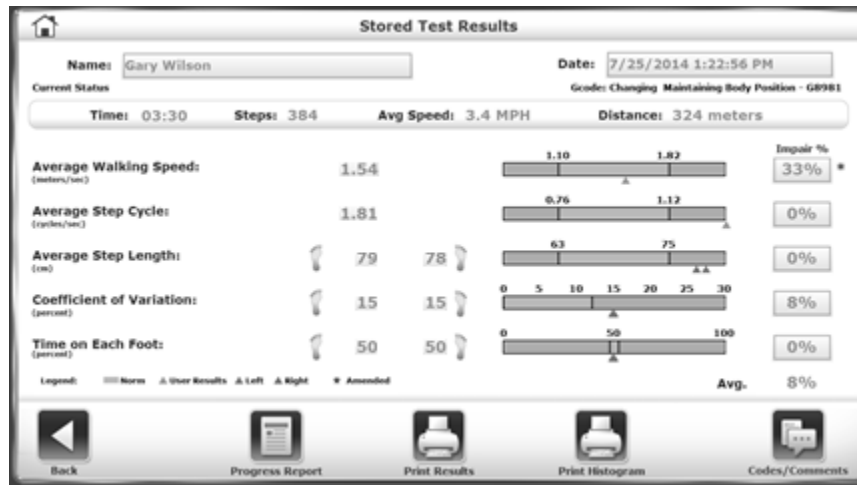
Stored Test Results

Name: Gary Wilson

Date: 7/25/2014 1:22:56 PM

Current Status

Gcode: Changing Maintaining Body Position - G8981

Time: 03:30 Steps: 384 Avg Speed: 3.4 MPH Distance: 324 meters

Average Walking Speed: (meters/sec) 1.54 1.10 1.82 Impair % 33% *

Average Step Cycle: (cycles/sec) 1.81 0.76 1.12 0%

Average Step Length: (cm) 79 78 63 75 0%

Coefficient of Variation: (percent) 15 15 0 5 10 15 20 25 30 8%

Time on Each Foot: (percent) 50 50 0 50 100 0%

Legend: Norm User Results Left Right * Amended

Avg. 8%

Back Progress Report Print Results Print Histogram Codes/Comments